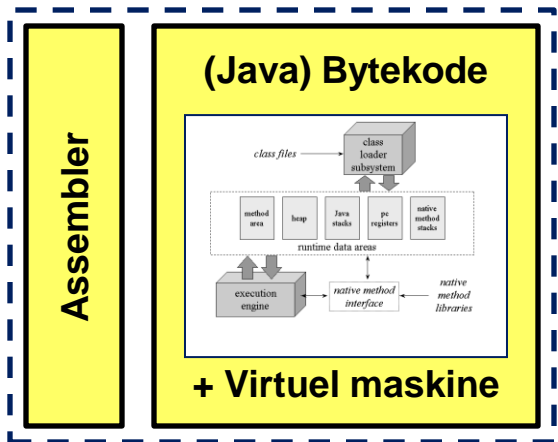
Assembler

(Java) Bytekode

class files

class loader subsystem

method area

heap

Java stacks

pc registers

native method stacks

runtime data areas

execution engine

native method interface

native method libraries

+ Virtuel maskine